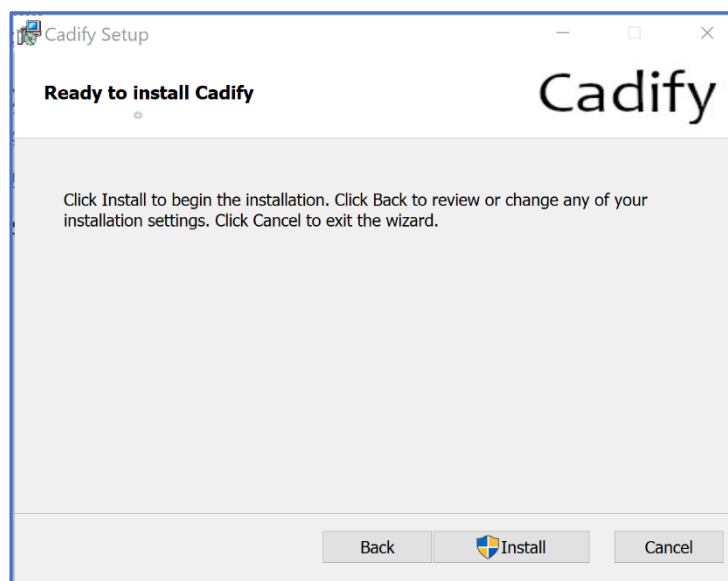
Cadify Setup

Ready to install Cadify

Cadify

Click Install to begin the installation. Click Back to review or change any of your installation settings. Click Cancel to exit the wizard.

Back
Install
Cancel